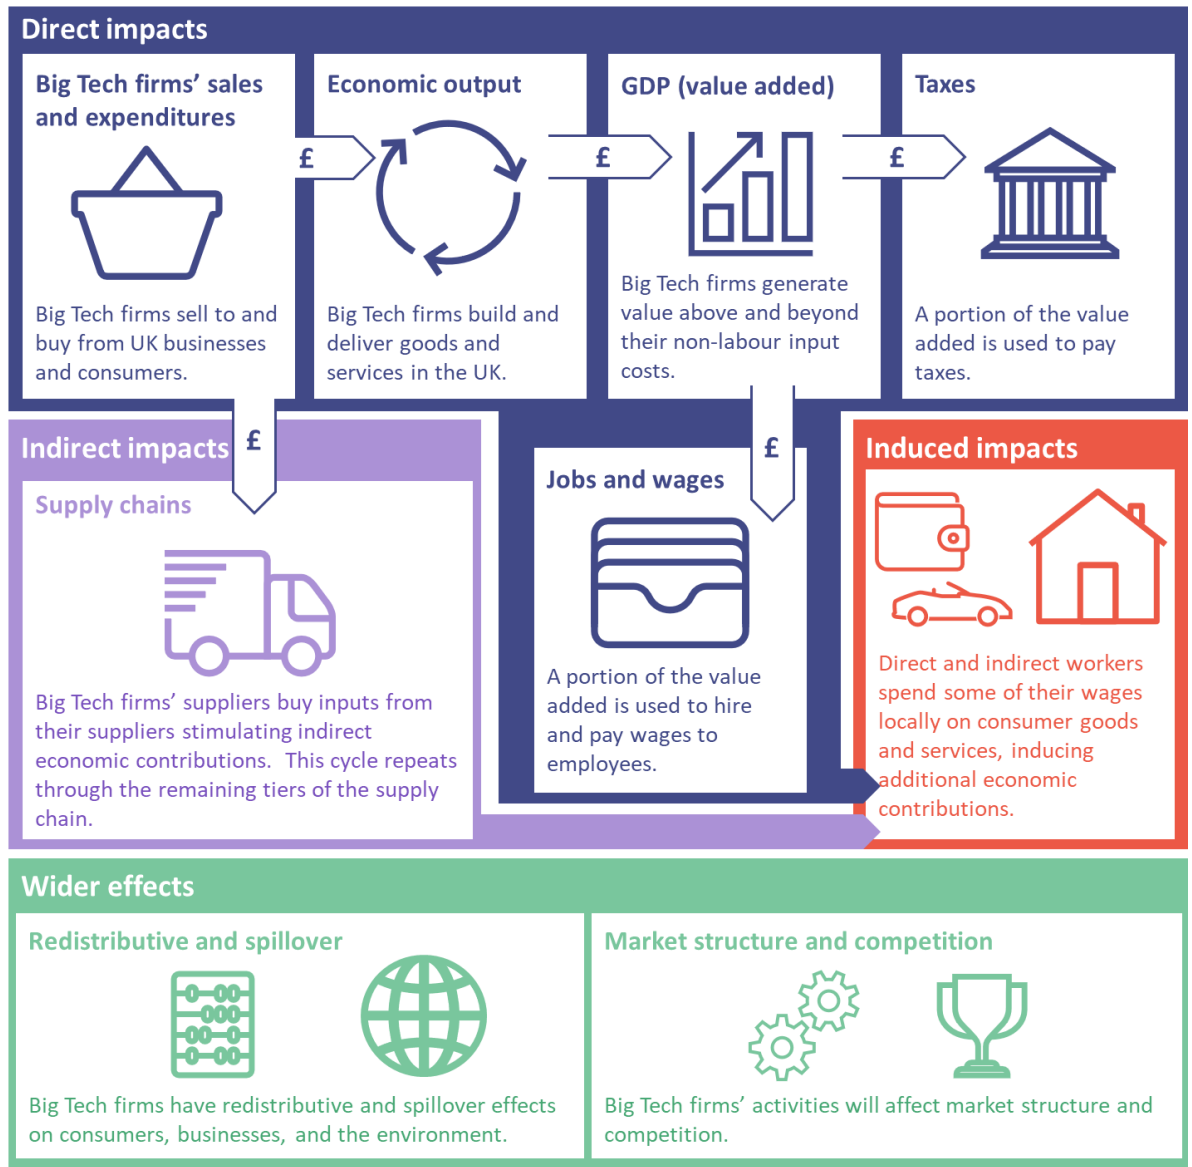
Direct impacts

Big Tech firms' sales and expenditures

£

Big Tech firms sell to and buy from UK businesses and consumers.

Economic output

£

Big Tech firms build and deliver goods and services in the UK.

GDP (value added)

£

Big Tech firms generate value above and beyond their non-labour input costs.

Taxes

A portion of the value added is used to pay taxes.

£

Indirect impacts

Supply chains

Big Tech firms' suppliers buy inputs from their suppliers stimulating indirect economic contributions. This cycle repeats through the remaining tiers of the supply chain.

£

Jobs and wages

A portion of the value added is used to hire and pay wages to employees.

Induced impacts

Direct and indirect workers spend some of their wages locally on consumer goods and services, inducing additional economic contributions.

Wider effects

Redistributive and spillover

Big Tech firms have redistributive and spillover effects on consumers, businesses, and the environment.

Market structure and competition

Big Tech firms' activities will affect market structure and competition.